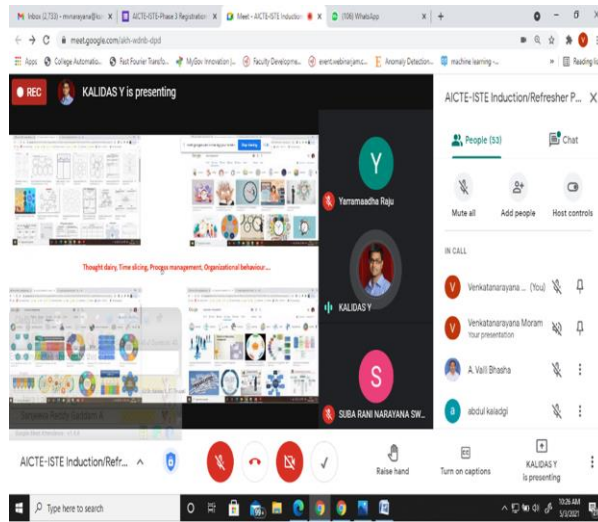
Inbox (2,733) - mvnarayana@k... | AICTE-ISTE-Phase 3 Registration | Meet - AICTE-ISTE Induction | (106) WhatsApp

meet.google.com/akh-wdnb-dpd

Apps | College Automatio... | Fast Fourier Transfo... | MyGov Innovation |... | Faculty Developme... | event.webinarjams.c... | Anomaly Detection... | machine learning -... | Reading list

REC | KALIDAS Y is presenting

Thought diary, Time slicing, Procgss management, Organizational behaviour....

Y
Yarramaadha Raju

KALIDAS Y

S
SUBA RANI NARAYANA SW...

AICTE-ISTE Induction/Refresher P...

People (53) | Chat

Mute all | Add people | Host controls

IN CALL

Venkatanarayana ... (You)

Venkatanarayana Moram
Your presentation

A. Vali Bhasha

abdul kaladgi

AICTE-ISTE Induction/Refr...

Raise hand | Turn on captions | KALIDAS Y is presenting

Type here to search

10:26 AM
5/3/2021